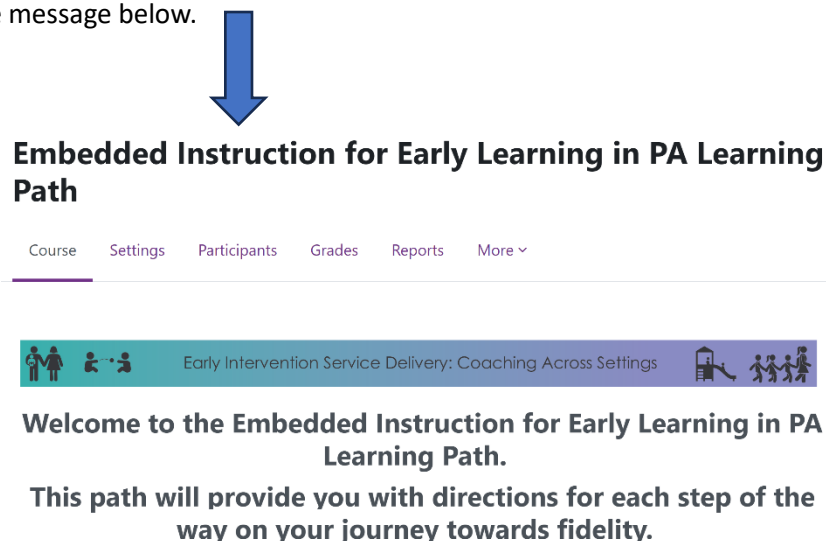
message below.

Embedded Instruction for Early Learning in PA Learning Path

Course Settings Participants Grades Reports More

Early Intervention Service Delivery: Coaching Across Settings

Welcome to the Embedded Instruction for Early Learning in PA Learning Path.

This path will provide you with directions for each step of the way on your journey towards fidelity.